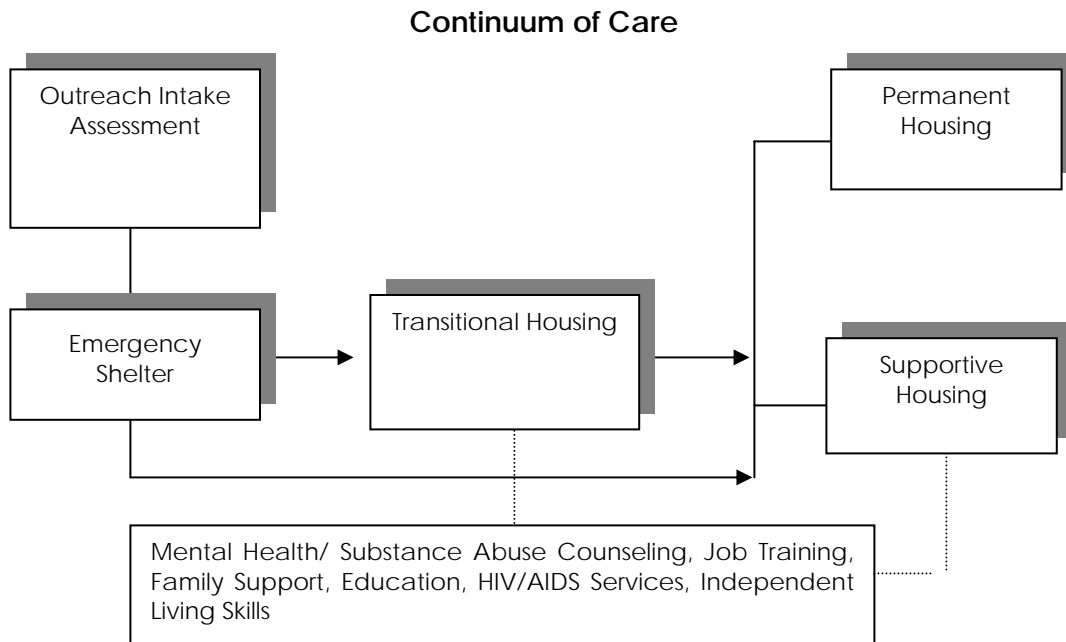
Continuum of Care

Outreach Intake Assessment

Permanent Housing

Emergency Shelter

Transitional Housing

Supportive Housing

Mental Health/ Substance Abuse Counseling, Job Training, Family Support, Education, HIV/AIDS Services, Independent Living Skills